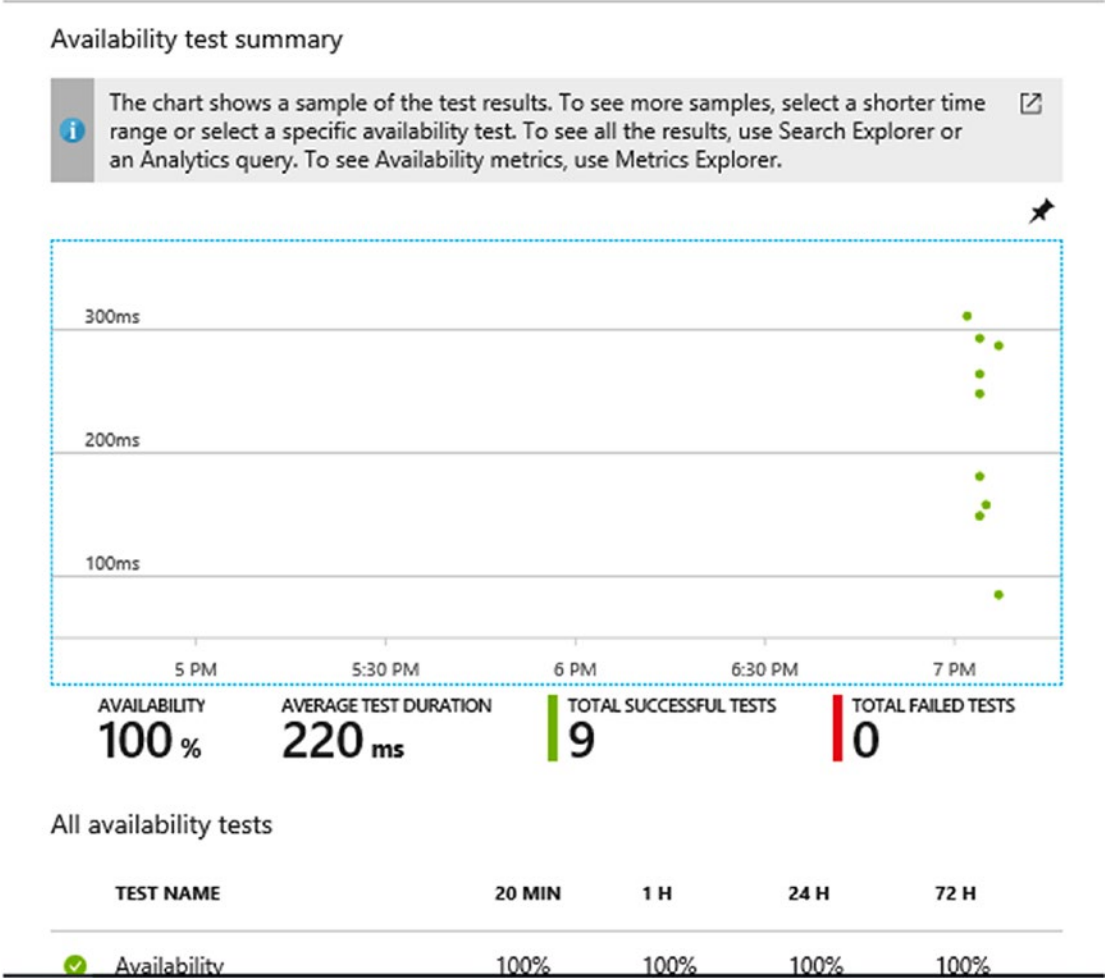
Availability test summary

The chart shows a sample of the test results. To see more samples, select a shorter time range or select a specific availability test. To see all the results, use Search Explorer or an Analytics query. To see Availability metrics, use Metrics Explorer.

300ms

200ms

100ms

5 PM 5:30 PM 6 PM 6:30 PM 7 PM

AVAILABILITY
100 %

AVERAGE TEST DURATION
220 ms

TOTAL SUCCESSFUL TESTS
9

TOTAL FAILED TESTS
0

All availability tests

| TEST NAME | 20 MIN | 1 H | 24 H | 72 H |
|---|---|---|---|---|
| Availability | 100% | 100% | 100% | 100% |